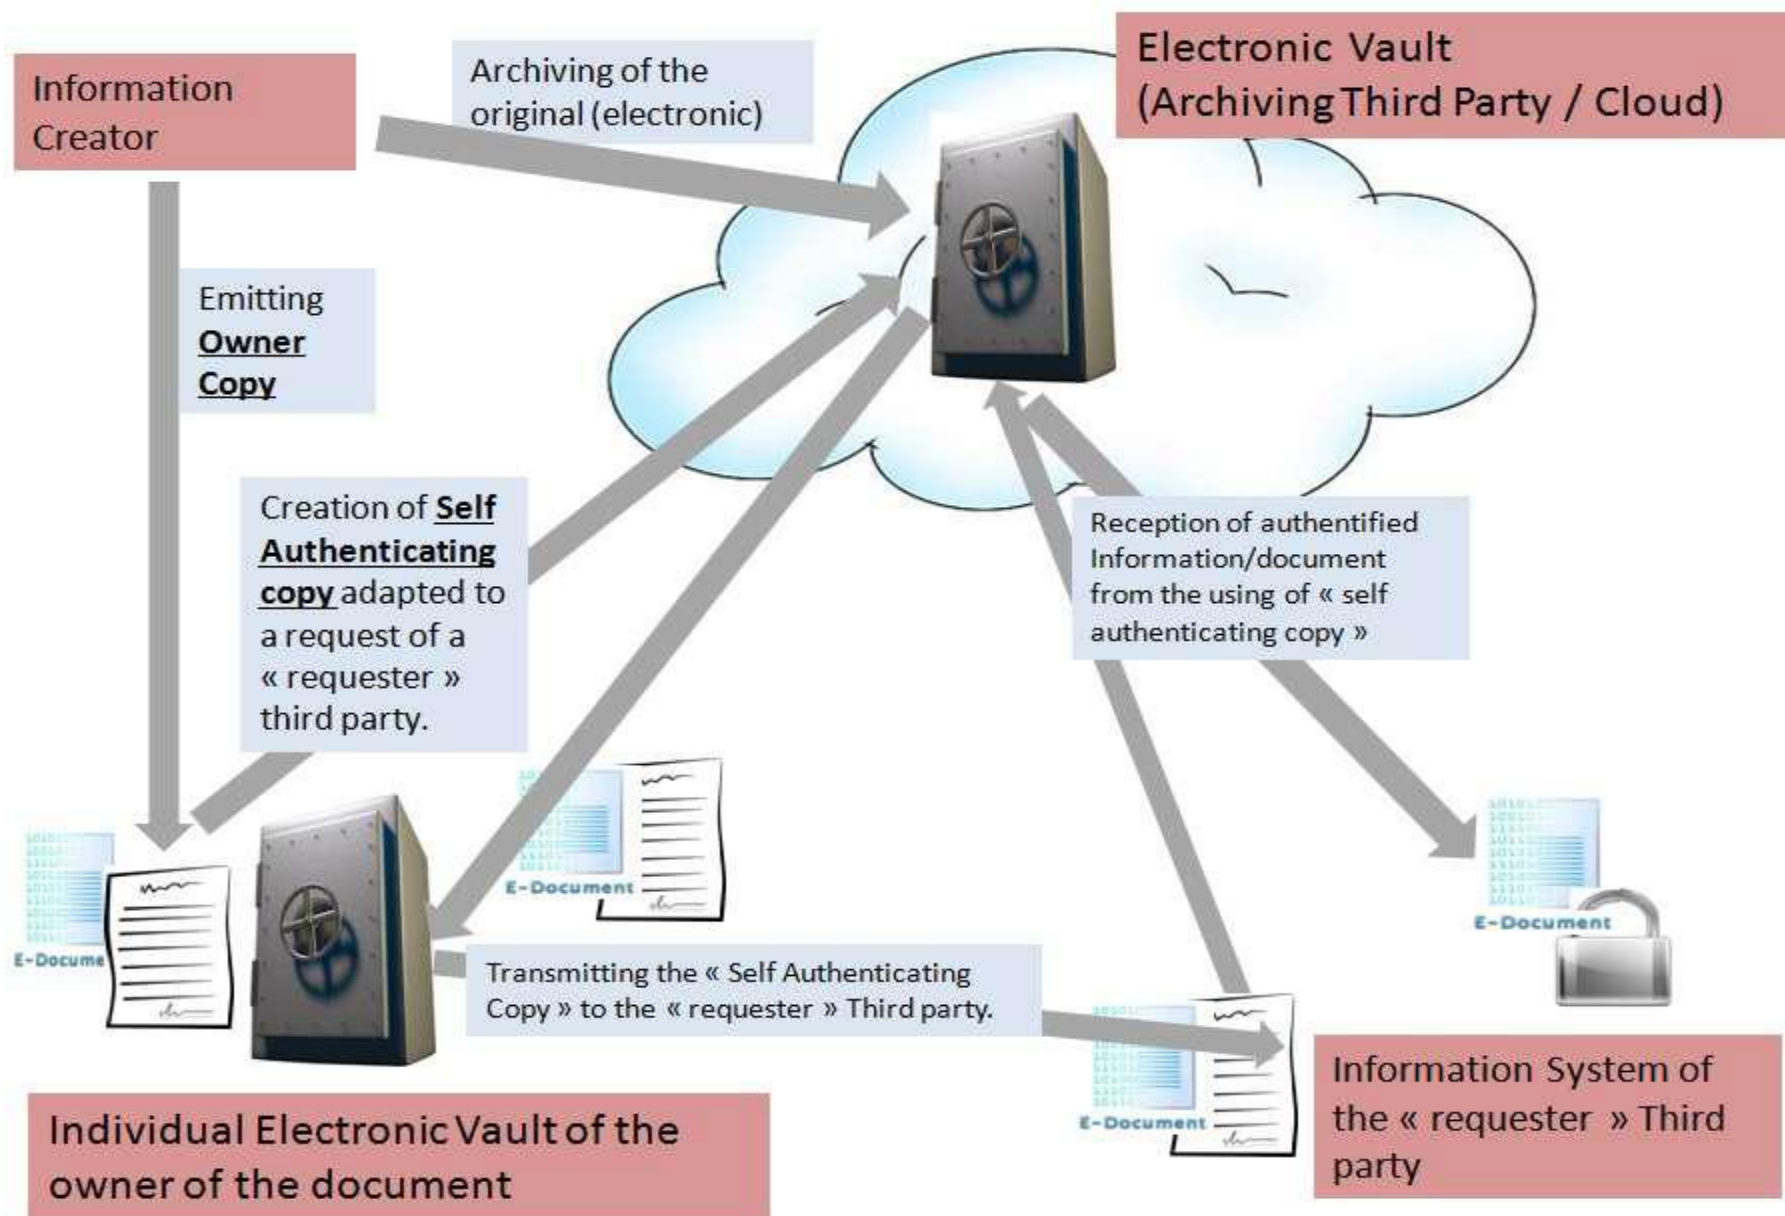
Information Creator

Archiving of the original (electronic)

Electronic Vault (Archiving Third Party / Cloud)

Emitting **Owner Copy**

Creation of **Self Authenticating copy** adapted to a request of a « requester » third party.

Reception of authentified Information/document from the using of « self authenticating copy »

E-Document

E-Docume

E-Document

E-Document

Transmitting the « Self Authenticating Copy » to the « requester » Third party.

E-Document

Individual Electronic Vault of the owner of the document

Information System of the « requester » Third party